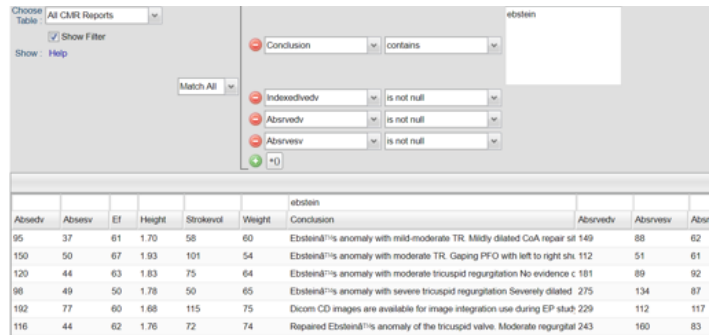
Choose Table: All CMR Reports

Show Filter

Show: Help

Match All

Conclusion contains

ebstein

Indexedlvedv is not null

Absrvedv is not null

Absrvesv is not null

+0

| Absedv | Absesv | Ef | Height | Strokevol | Weight | ebstein Conclusion | Absrvedv | Absrvesv | Absr |
|---|---|---|---|---|---|---|---|---|---|
| 95 | 37 | 61 | 1.70 | 58 | 60 | Ebsteinâ€™s anomaly with mild-moderate TR. Mildly dilated CoA repair sit | 149 | 88 | 62 |
| 150 | 50 | 67 | 1.93 | 101 | 54 | Ebsteinâ€™s anomaly with moderate TR. Gaping PFO with left to right shu | 112 | 51 | 61 |
| 120 | 44 | 63 | 1.83 | 75 | 64 | Ebsteinâ€™s anomaly with moderate tricuspid regurgitation No evidence c | 181 | 89 | 92 |
| 98 | 49 | 50 | 1.78 | 50 | 65 | Ebsteinâ€™s anomaly with severe tricuspid regurgitation Severely dilated | 275 | 134 | 87 |
| 192 | 77 | 60 | 1.68 | 115 | 75 | Dicom CD images are available for image integration use during EP stud | 229 | 112 | 117 |
| 116 | 44 | 62 | 1.76 | 72 | 74 | Repaired Ebsteinâ€™s anomaly of the tricuspid valve. Moderate regurgitat | 243 | 160 | 83 |